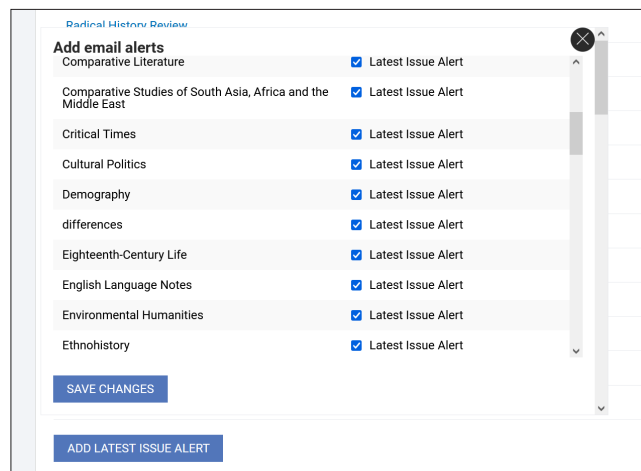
Radical History Review

Add email alerts

| | |
|---|---|
| Comparative Literature | Latest Issue Alert |
| Comparative Studies of South Asia, Africa and the Middle East | Latest Issue Alert |
| Critical Times | Latest Issue Alert |
| Cultural Politics | Latest Issue Alert |
| Demography | Latest Issue Alert |
| differences | Latest Issue Alert |
| Eighteenth-Century Life | Latest Issue Alert |
| English Language Notes | Latest Issue Alert |
| Environmental Humanities | Latest Issue Alert |
| Ethnohistory | Latest Issue Alert |

SAVE CHANGES

ADD LATEST ISSUE ALERT